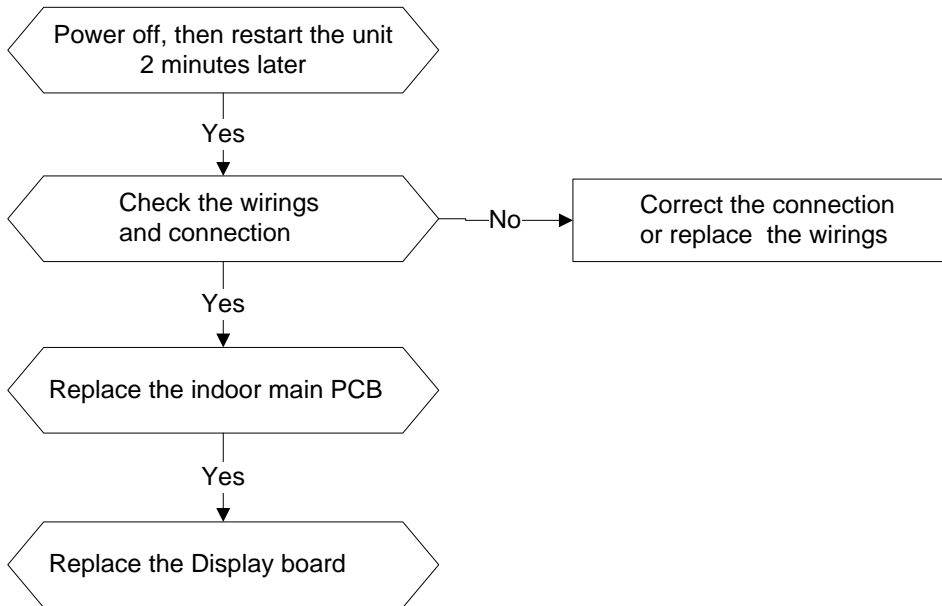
Power off, then restart the unit 2 minutes later

Yes

Check the wirings and connection

No

Correct the connection or replace the wirings

Yes

Replace the indoor main PCB

Yes

Replace the Display board